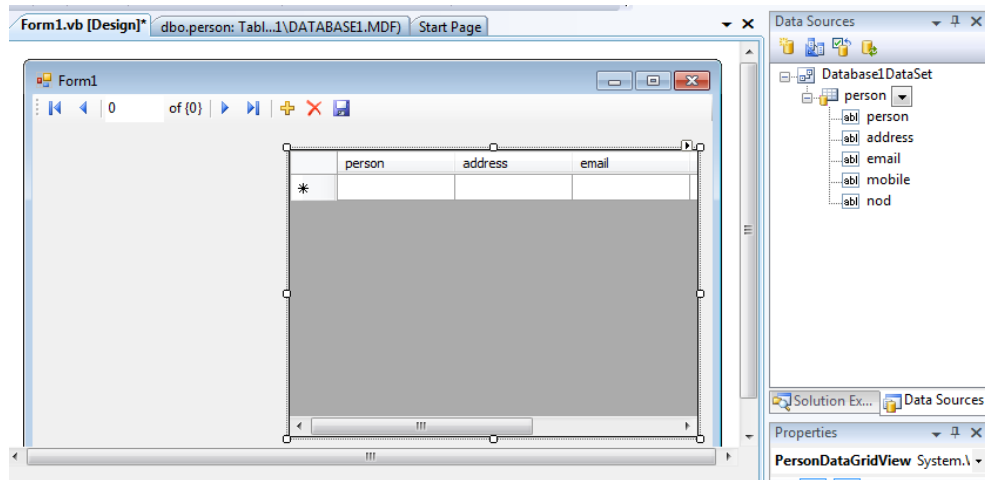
Form1.vb [Design]* | dbo.person: Tabl...1\DATABASE1.MDF) | Start Page

Form1

0 of {0}

| | person | address | email |
|---|---|---|---|
| * | | | |

Data Sources

Database1DataSet
person
abl person
abl address
abl email
abl mobile
abl nod

Solution Ex... | Data Sources

Properties

PersonDataGridView System.\